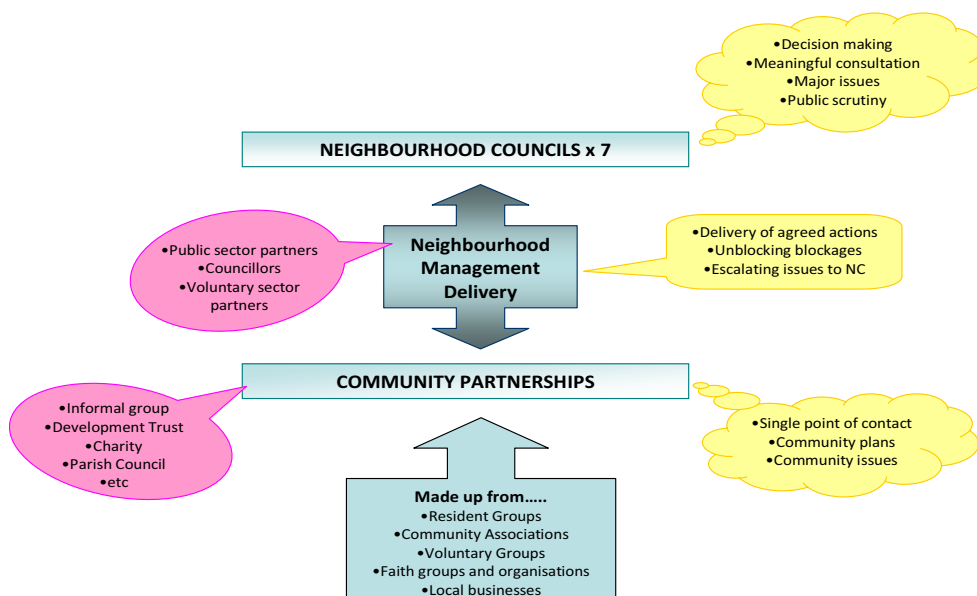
•Decision making
•Meaningful consultation
•Major issues
•Public scrutiny

NEIGHBOURHOOD COUNCILS x 7

•Public sector partners
•Councillors
•Voluntary sector partners

Neighbourhood Management Delivery

•Delivery of agreed actions
•Unblocking blockages
•Escalating issues to NC

COMMUNITY PARTNERSHIPS

•Informal group
•Development Trust
•Charity
•Parish Council
•etc

•Single point of contact
•Community plans
•Community issues

Made up from…..
•Resident Groups
•Community Associations
•Voluntary Groups
•Faith groups and organisations
•Local businesses